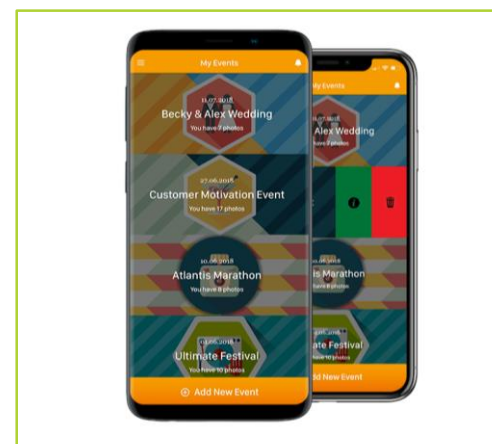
My Events

11.07.2018
Becky & Alex Wedding
You have 7 photos

27.06.2018
Customer Motivation Event
You have 17 photos

10.06.2018
Atlantis Marathon
You have 8 photos

03.06.2018
Ultimate Festival
You have 10 photos

Add New Event

My Events
Alex Wedding
s Marathon
8 photos
ate Festival
10 photos
d New Event